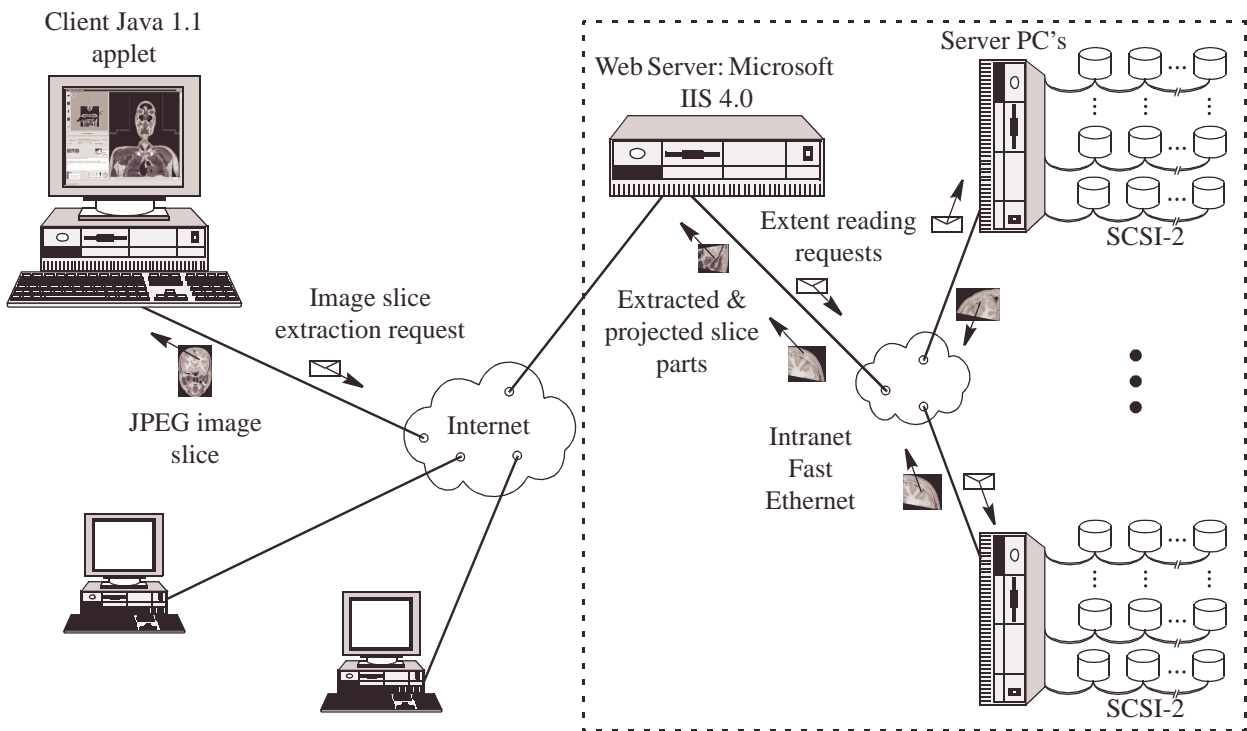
Client Java 1.1 applet

Web Server: Microsoft IIS 4.0

Server PC's

Extent reading requests

SCSI-2

Image slice extraction request

Extracted & projected slice parts

JPEG image slice

Internet

Intranet Fast Ethernet

SCSI-2